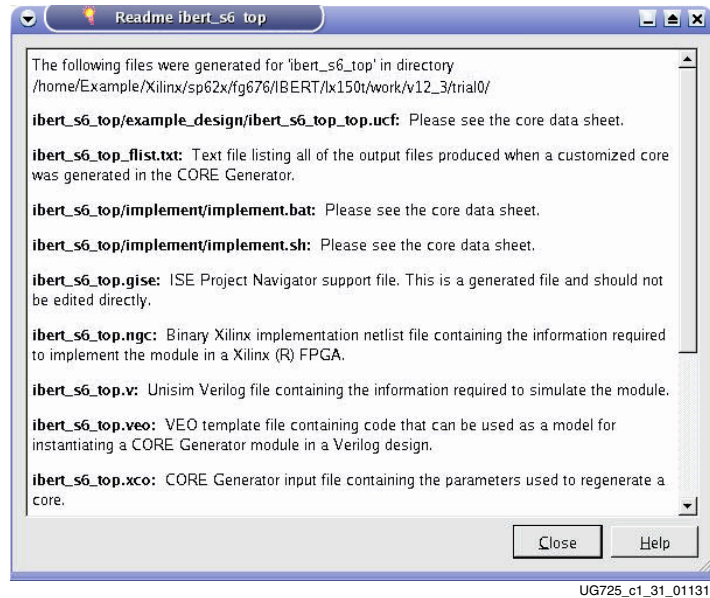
Readme ibert_s6_top

The following files were generated for 'ibert_s6_top' in directory /home/Example/Xilinx/sp62x/fg676/IBERT/lx150t/work/v12_3/trial0/

**ibert_s6_top/example_design/ibert_s6_top_top.ucf:** Please see the core data sheet.

**ibert_s6_top_flist.txt:** Text file listing all of the output files produced when a customized core was generated in the CORE Generator.

**ibert_s6_top/implement/implement.bat:** Please see the core data sheet.

**ibert_s6_top/implement/implement.sh:** Please see the core data sheet.

**ibert_s6_top.gise:** ISE Project Navigator support file. This is a generated file and should not be edited directly.

**ibert_s6_top.ngc:** Binary Xilinx implementation netlist file containing the information required to implement the module in a Xilinx (R) FPGA.

**ibert_s6_top.v:** Unisim Verilog file containing the information required to simulate the module.

**ibert_s6_top.veo:** VEO template file containing code that can be used as a model for instantiating a CORE Generator module in a Verilog design.

**ibert_s6_top.xco:** CORE Generator input file containing the parameters used to regenerate a core.

Close Help

UG725_c1_31_01131